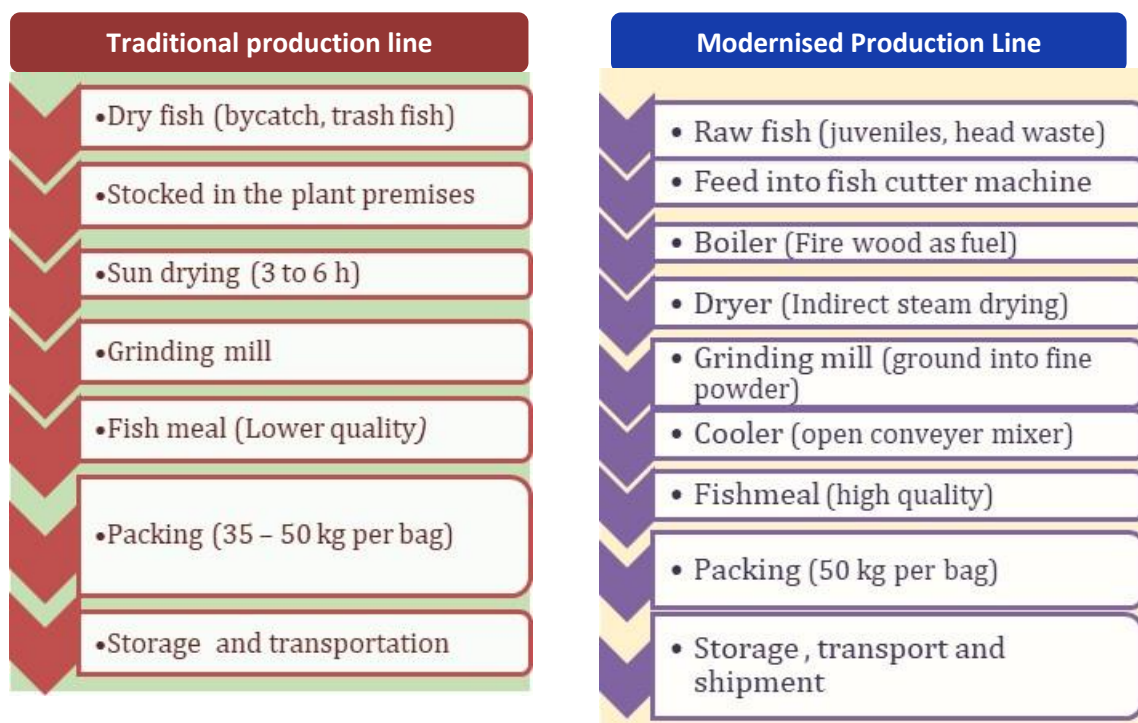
Traditional production line

•Dry fish (bycatch, trash fish)

•Stocked in the plant premises

•Sun drying (3 to 6 h)

•Grinding mill

•Fish meal (Lower quality)

•Packing (35 – 50 kg per bag)

•Storage and transportation

Modernised Production Line

• Raw fish (juveniles, head waste)

• Feed into fish cutter machine

• Boiler (Fire wood as fuel)

• Dryer (Indirect steam drying)

• Grinding mill (ground into fine powder)

• Cooler (open conveyer mixer)

• Fishmeal (high quality)

• Packing (50 kg per bag)

• Storage , transport and shipment